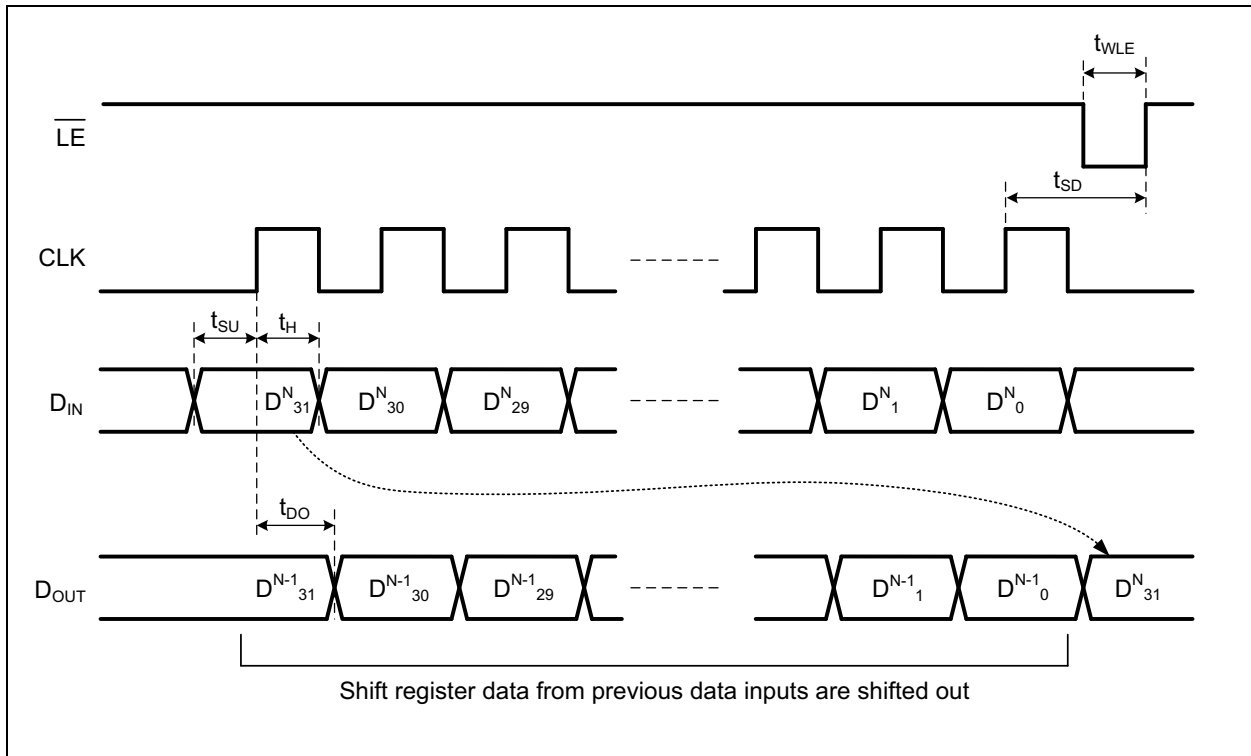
$t_{WLE}$

$\overline{LE}$

$t_{SD}$

CLK

$t_{SU}$ $t_H$

$D_{IN}$ $D^N{}_{31}$ $D^N{}_{30}$ $D^N{}_{29}$ $D^N{}_1$ $D^N{}_0$

$t_{DO}$

$D_{OUT}$ $D^{N-1}{}_{31}$ $D^{N-1}{}_{30}$ $D^{N-1}{}_{29}$ $D^{N-1}{}_1$ $D^{N-1}{}_0$ $D^N{}_{31}$

Shift register data from previous data inputs are shifted out